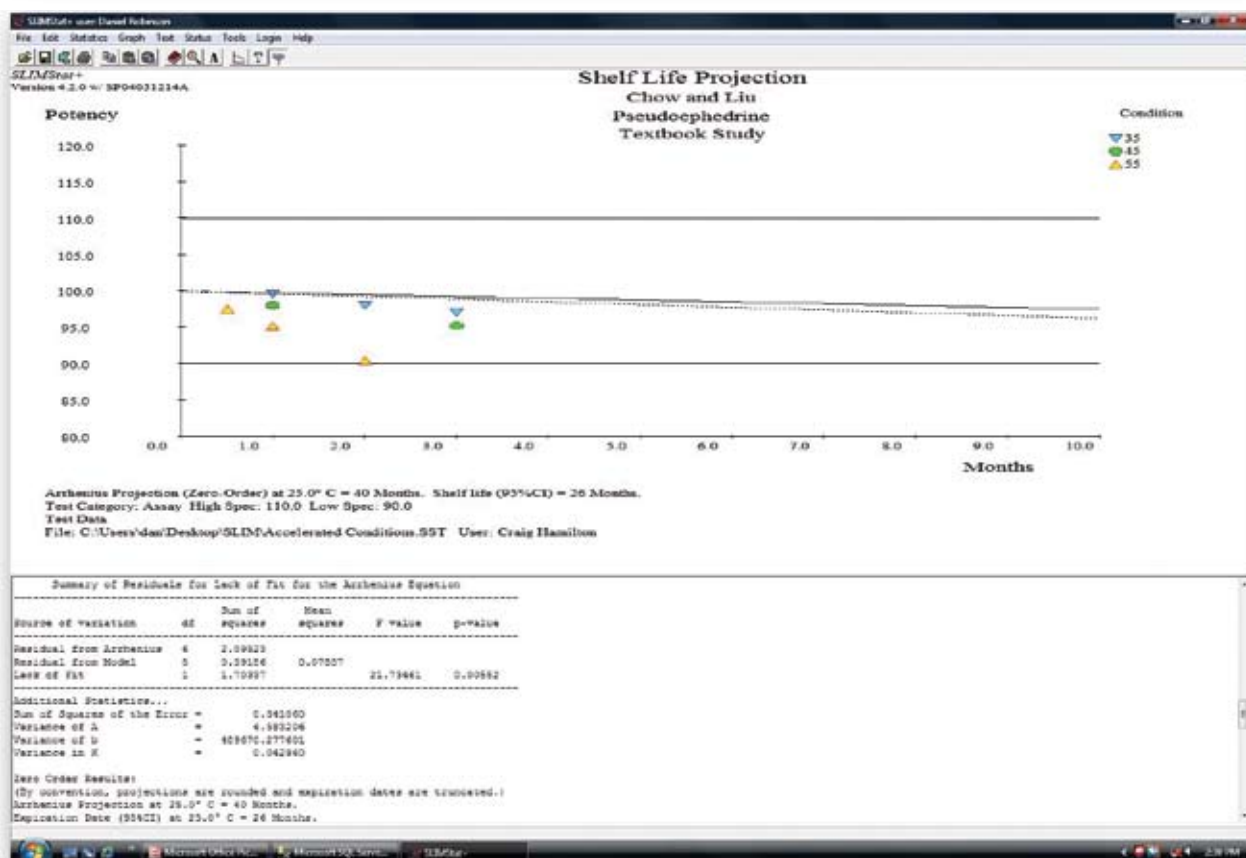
SLIMStat+ user Daniel Robinson

File Edit Statistics Graph Text Status Tools Login Help

SLIMStat+
Version 4.2.0 w/ SP04031214A

Shelf Life Projection
Chow and Liu
Pseudoephedrine
Textbook Study

Potency

Condition
35
45
55

120.0
115.0
110.0
105.0
100.0
95.0
90.0
85.0
80.0

0.0 1.0 2.0 3.0 4.0 5.0 6.0 7.0 8.0 9.0 10.0

Months

Arrhenius Projection (Zero-Order) at 25.0° C = 40 Months. Shelf life (95%CI) = 26 Months.
Test Category: Assay High Spec: 110.0 Low Spec: 90.0
Test Data
File: C:\Users\dan\Desktop\SLIM\Accelerated Conditions.SST User: Craig Hamilton

Summary of Residuals for Lack of Fit for the Arrhenius Equation

| Source of variation | df | Sum of squares | Mean squares | F value | p-value |
|---|---|---|---|---|---|
| Residual from Arrhenius | 6 | 2.09823 | | | |
| Residual from Model | 5 | 0.39156 | 0.07807 | | |
| Lack of Fit | 1 | 1.70357 | | 21.73461 | 0.00552 |

Additional Statistics...
Sum of Squares of the Error = 0.341060
Variance of A = 4.583206
Variance of b = 409670.277601
Variance in K = 0.042940

Zero Order Results:
(By convention, projections are rounded and expiration dates are truncated.)
Arrhenius Projection at 25.0° C = 40 Months.
Expiration Date (95%CI) at 25.0° C = 26 Months.

Microsoft Office Pic... Microsoft SQL Serv... SLIMStat+
2:39 PM